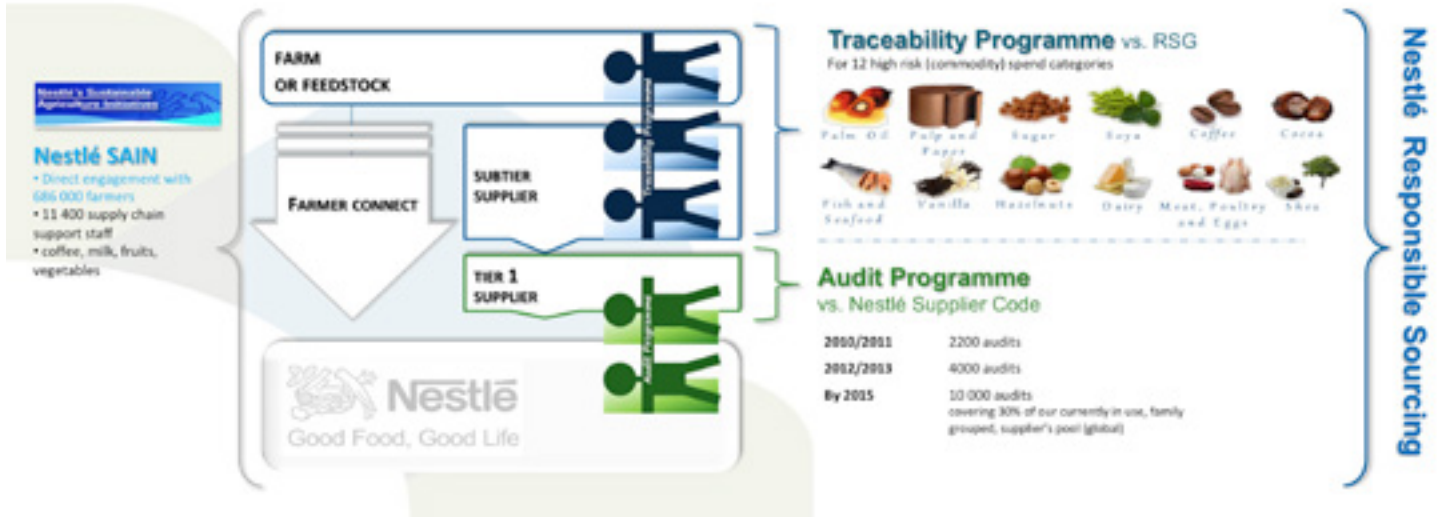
Nestlé's Sustainable Agriculture Initiatives

Nestlé SAIN
• Direct engagement with 686 000 farmers
• 11 400 supply chain support staff
• coffee, milk, fruits, vegetables

FARM OR FEEDSTOCK

Traceability Programme

SUBTIER SUPPLIER

FARMER CONNECT

TIER 1 SUPPLIER

Audit Programme

Nestlé
Good Food, Good Life

Traceability Programme vs. RSG
For 12 high risk (commodity) spend categories

Palm Oil
Pulp and Paper
Sugar
Soya
Coffee
Cocoa
Fish and Seafood
Vanilla
Hazelnuts
Dairy
Meat, Poultry and Eggs
Shea

Audit Programme
vs. Nestlé Supplier Code

| | |
|---|---|
| 2010/2011 | 2200 audits |
| 2012/2013 | 4000 audits |
| By 2015 | 10 000 audits covering 30% of our currently in use, family grouped, supplier's pool (global) |

Nestlé Responsible Sourcing